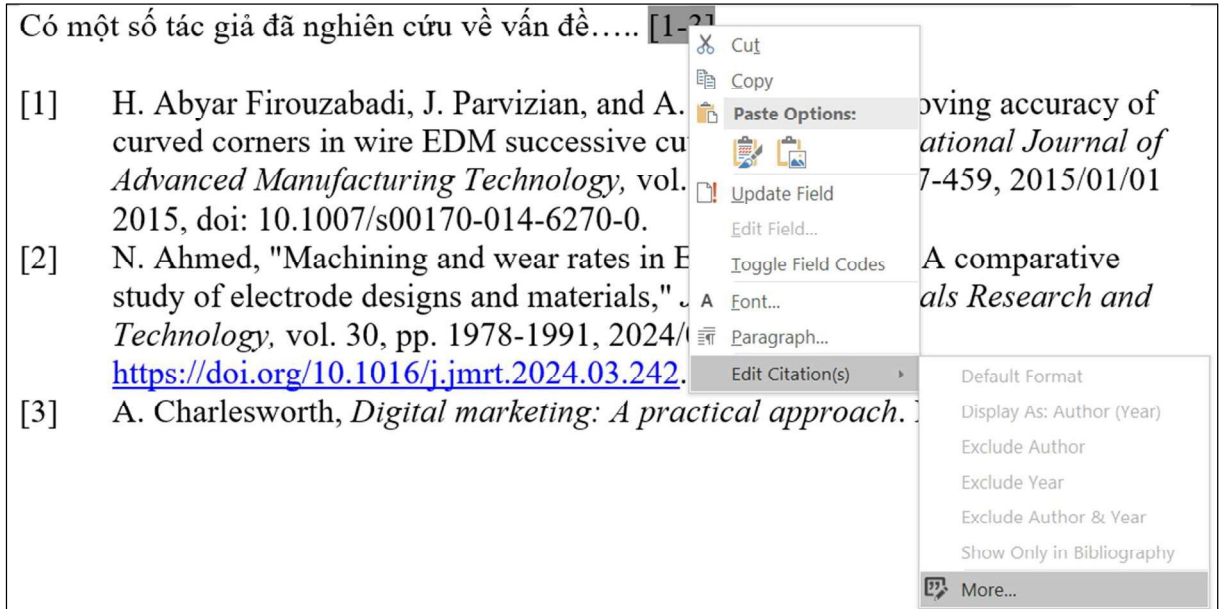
Có một số tác giả đã nghiên cứu về vấn đề….. [1-3]

[1] H. Abyar Firouzabadi, J. Parvizian, and A. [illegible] oving accuracy of curved corners in wire EDM successive cu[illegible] ational Journal of Advanced Manufacturing Technology, vol. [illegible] 7-459, 2015/01/01 2015, doi: 10.1007/s00170-014-6270-0.

[2] N. Ahmed, "Machining and wear rates in E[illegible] A comparative study of electrode designs and materials," J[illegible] als Research and Technology, vol. 30, pp. 1978-1991, 2024/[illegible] https://doi.org/10.1016/j.jmrt.2024.03.242.

[3] A. Charlesworth, Digital marketing: A practical approach. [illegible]

Cut
Copy
Paste Options:
Update Field
Edit Field...
Toggle Field Codes
Font...
Paragraph...
Edit Citation(s)

Default Format
Display As: Author (Year)
Exclude Author
Exclude Year
Exclude Author & Year
Show Only in Bibliography
More...